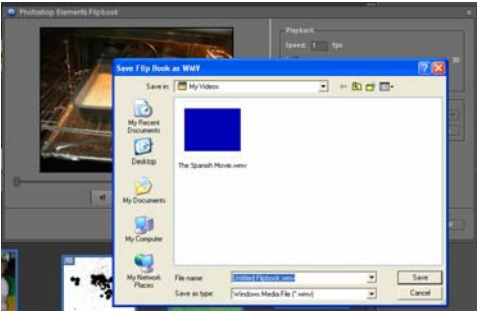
Photoshop Elements Flipbook

Playback
Speed: 1 fps

Save Flip Book as WMV

Save in: My Videos

My Recent Documents
Desktop
My Documents
My Computer
My Network Places

The Spanish Movie.wmv

File name: Untitled Flipbook.wmv
Save as type: Windows Media File (*.wmv)

Save
Cancel